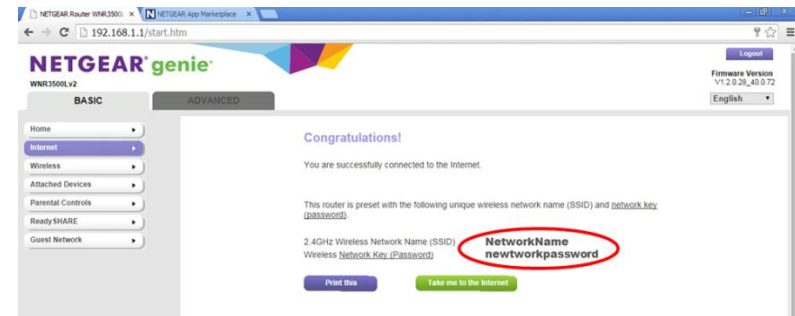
NETGEAR Router WNR3500 ×
NETGEAR App Marketplace ×
192.168.1.1/start.htm
NETGEAR genie
WNR3500Lv2
Logout
Firmware Version
V1.2.0.28_40.0.72
English
BASIC
ADVANCED
Home
Internet
Wireless
Attached Devices
Parental Controls
ReadySHARE
Guest Network

Congratulations!

You are successfully connected to the Internet.

This router is preset with the following unique wireless network name (SSID) and network key (password).

2.4GHz Wireless Network Name (SSID) NetworkName
Wireless Network Key (Password) newtworkpassword

Print this
Take me to the Internet